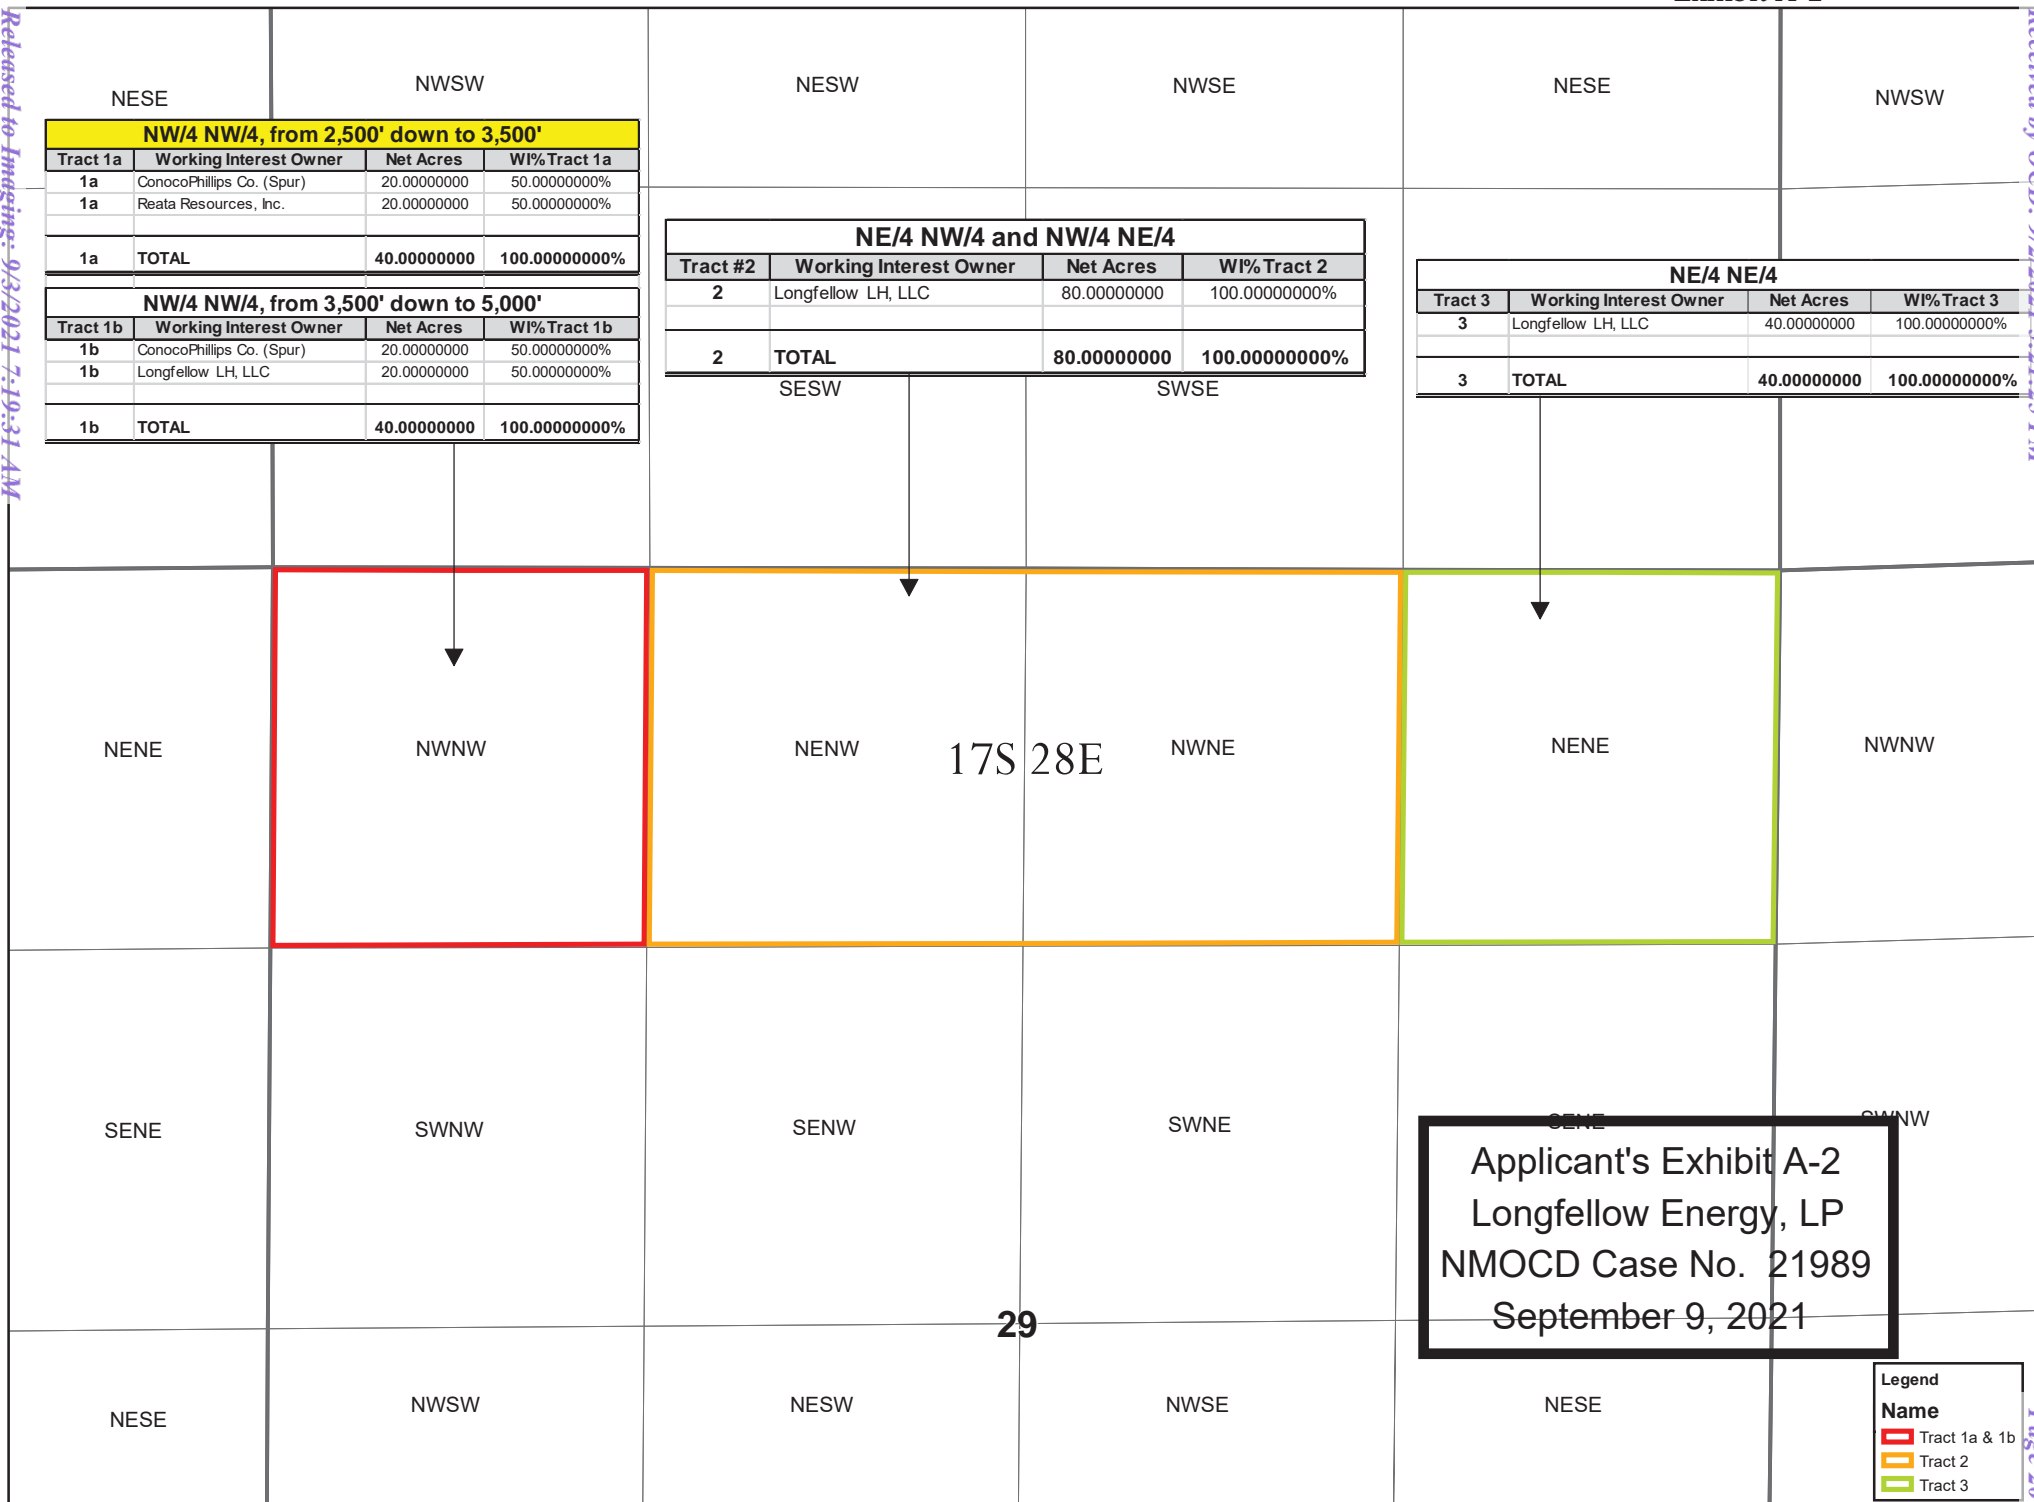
Released to Imaging: 9/3/2021 7:19:31 AM

NESE

NWSW

NESW

NWSE

NESE

NWSW

NW/4 NW/4, from 2,500' down to 3,500'

| Tract 1a | Working Interest Owner | Net Acres | WI% Tract 1a |
|---|---|---|---|
| 1a | ConocoPhillips Co. (Spur) | 20.00000000 | 50.00000000% |
| 1a | Reata Resources, Inc. | 20.00000000 | 50.00000000% |
| | | | |
| 1a | TOTAL | 40.00000000 | 100.00000000% |

NW/4 NW/4, from 3,500' down to 5,000'

| Tract 1b | Working Interest Owner | Net Acres | WI% Tract 1b |
|---|---|---|---|
| 1b | ConocoPhillips Co. (Spur) | 20.00000000 | 50.00000000% |
| 1b | Longfellow LH, LLC | 20.00000000 | 50.00000000% |
| | | | |
| 1b | TOTAL | 40.00000000 | 100.00000000% |

NE/4 NW/4 and NW/4 NE/4

| Tract #2 | Working Interest Owner | Net Acres | WI% Tract 2 |
|---|---|---|---|
| 2 | Longfellow LH, LLC | 80.00000000 | 100.00000000% |
| | | | |
| 2 | TOTAL | 80.00000000 | 100.00000000% |

SESW

SWSE

NE/4 NE/4

| Tract 3 | Working Interest Owner | Net Acres | WI% Tract 3 |
|---|---|---|---|
| 3 | Longfellow LH, LLC | 40.00000000 | 100.00000000% |
| | | | |
| 3 | TOTAL | 40.00000000 | 100.00000000% |

NENE

NWNW

NENW

17S 28E

NWNE

NENE

NWNW

SENE

SWNW

SENW

SWNE

SENE

SWNW

Applicant's Exhibit A-2
Longfellow Energy, LP
NMOCD Case No. 21989
September 9, 2021

29

NESE

NWSW

NESW

NWSE

NESE

Legend
Name
Tract 1a & 1b
Tract 2
Tract 3